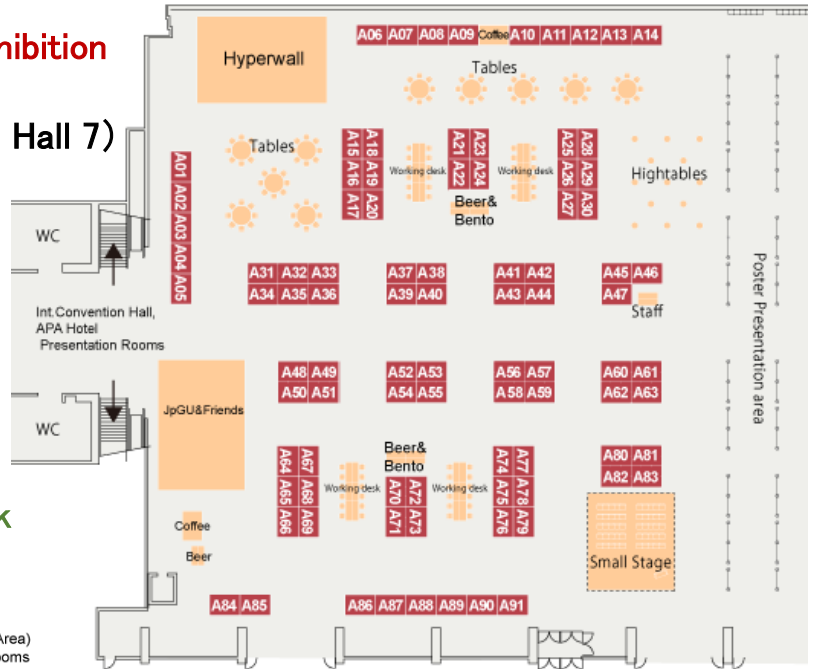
nibition

Hall 7)

Hyperwall

A06 A07 A08 A09 Coffee A10 A11 A12 A13 A14

Tables

Tables

A01 A02 A03 A04 A05

A18 A15 A19 A16 A20 A17

Working desk

A21 A22 A23 A24

Working desk

A25 A26 A27 A28 A29 A30

Hightables

Beer& Bento

WC

A31 A32 A33
A34 A35 A36

A37 A38
A39 A40

A41 A42
A43 A44

A45 A46
A47

Staff

Poster Presentation area

Int.Convention Hall, APA Hotel Presentation Rooms

JpGU&Friends

A48 A49
A50 A51

A52 A53
A54 A55

A56 A57
A58 A59

A60 A61
A62 A63

WC

Beer& Bento

A64 A65 A66 A67 A68 A69

Working desk

A70 A71 A72 A73

Working desk

A74 A75 A76 A77 A78 A79

A80 A81
A82 A83

k

Coffee

Beer

Small Stage

A84 A85

A86 A87 A88 A89 A90 A91

Area)
ooms